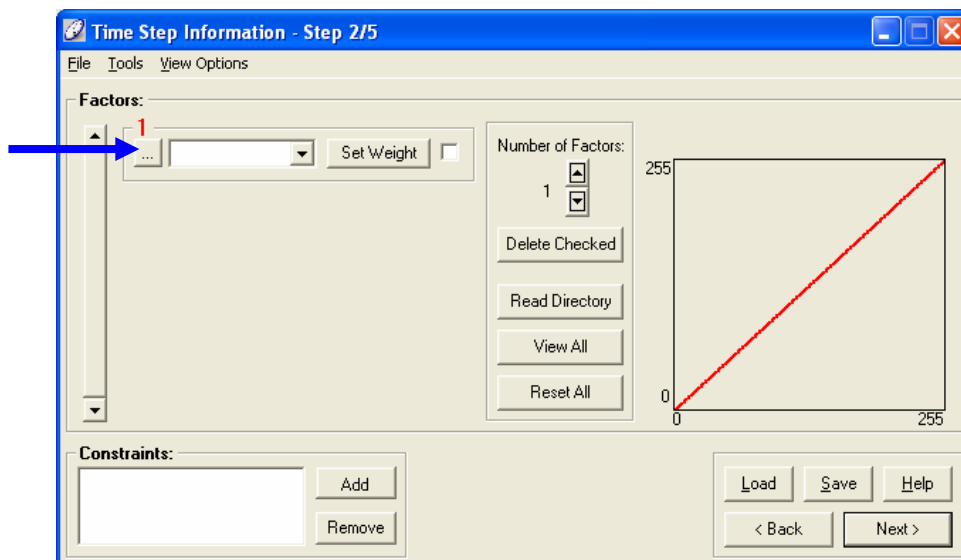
Time Step Information - Step 2/5

File Tools View Options

Factors:

1

...

Set Weight

Number of Factors:

1

Delete Checked

Read Directory

View All

Reset All

255

0

0

255

Constraints:

Add

Remove

Load

Save

Help

< Back

Next >